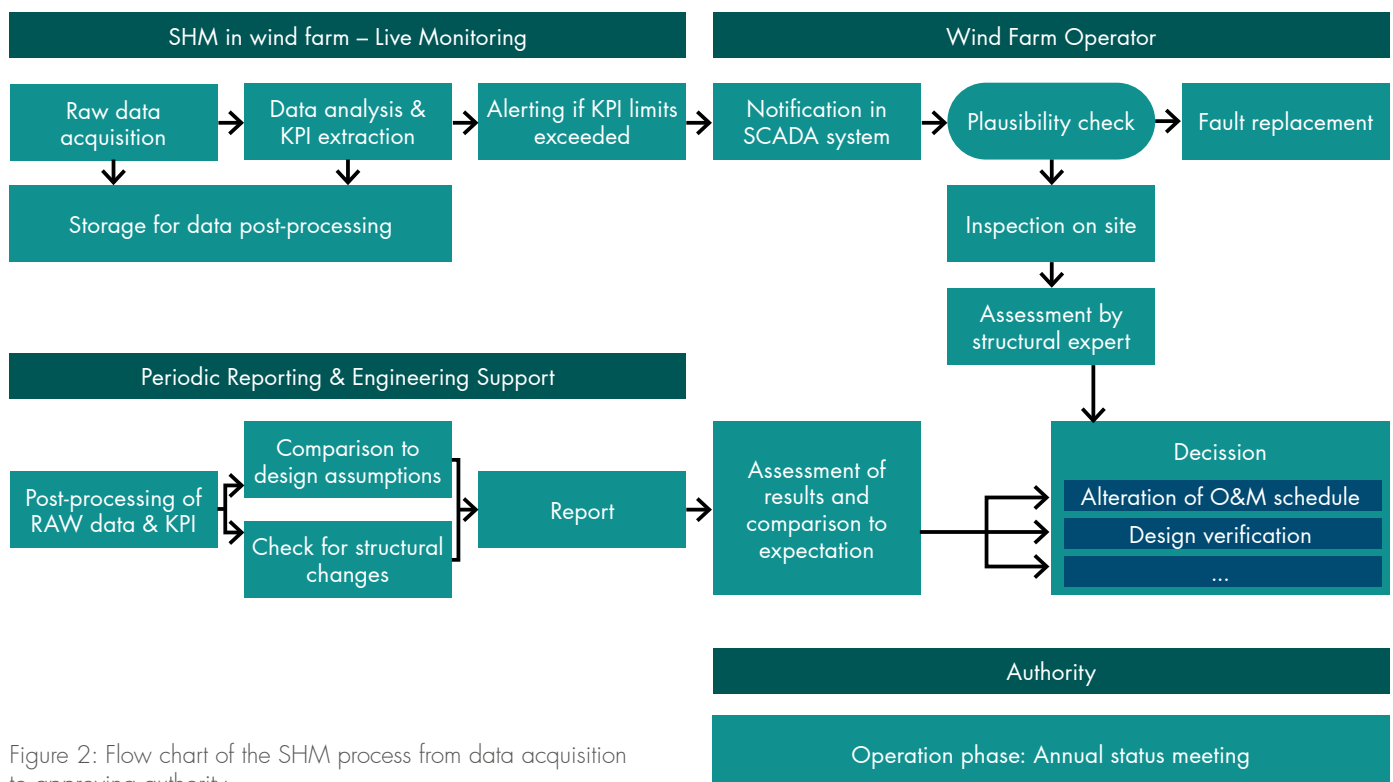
SHM in wind farm – Live Monitoring

Raw data acquisition

Data analysis & KPI extraction

Alerting if KPI limits exceeded

Storage for data post-processing

Wind Farm Operator

Notification in SCADA system

Plausibility check

Fault replacement

Inspection on site

Assessment by structural expert

Periodic Reporting & Engineering Support

Post-processing of RAW data & KPI

Comparison to design assumptions

Check for structural changes

Report

Assessment of results and comparison to expectation

Decission

Alteration of O&M schedule

Design verification

...

Authority

Operation phase: Annual status meeting

Figure 2: Flow chart of the SHM process from data acquisition to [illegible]